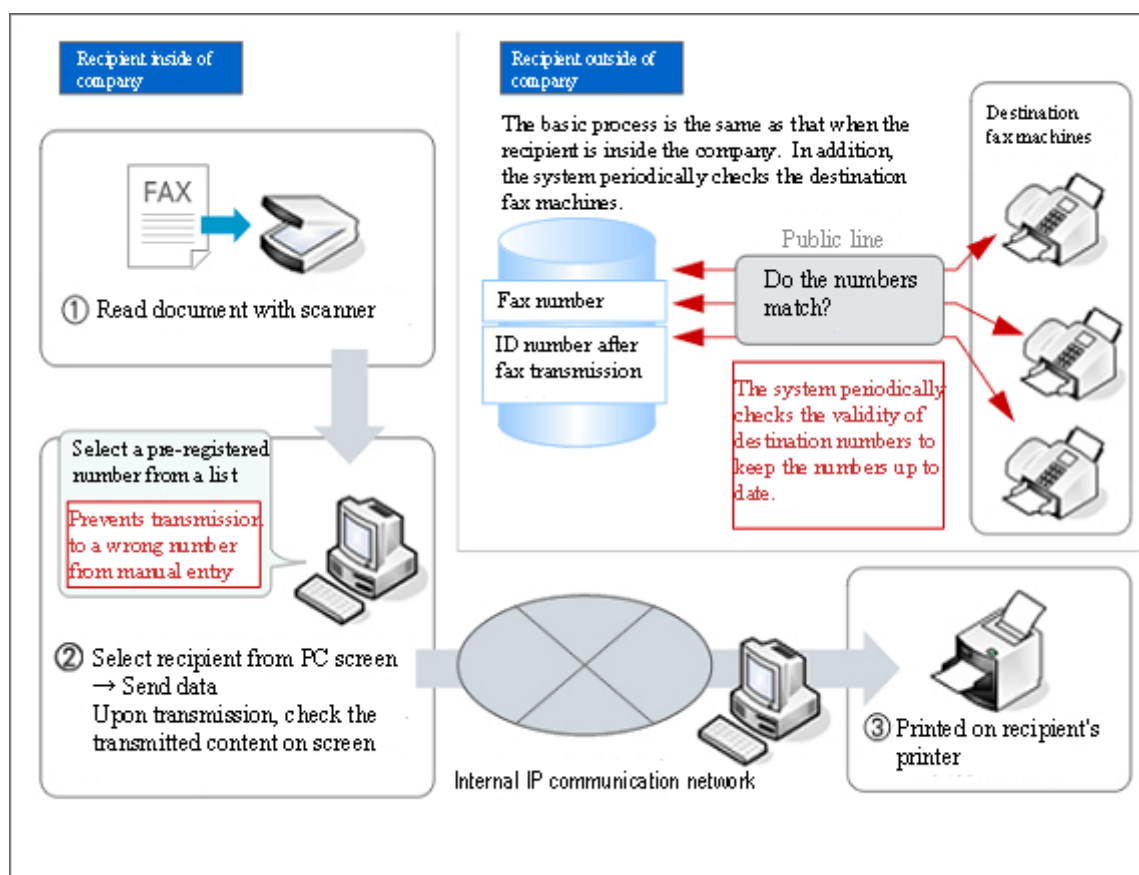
Recipient inside of company

FAX

① Read document with scanner

Select a pre-registered number from a list

Prevents transmission to a wrong number from manual entry

② Select recipient from PC screen → Send data
Upon transmission, check the transmitted content on screen

Recipient outside of company

The basic process is the same as that when the recipient is inside the company. In addition, the system periodically checks the destination fax machines.

Fax number

ID number after fax transmission

Public line

Do the numbers match?

The system periodically checks the validity of destination numbers to keep the numbers up to date.

Destination fax machines

Internal IP communication network

③ Printed on recipient's printer